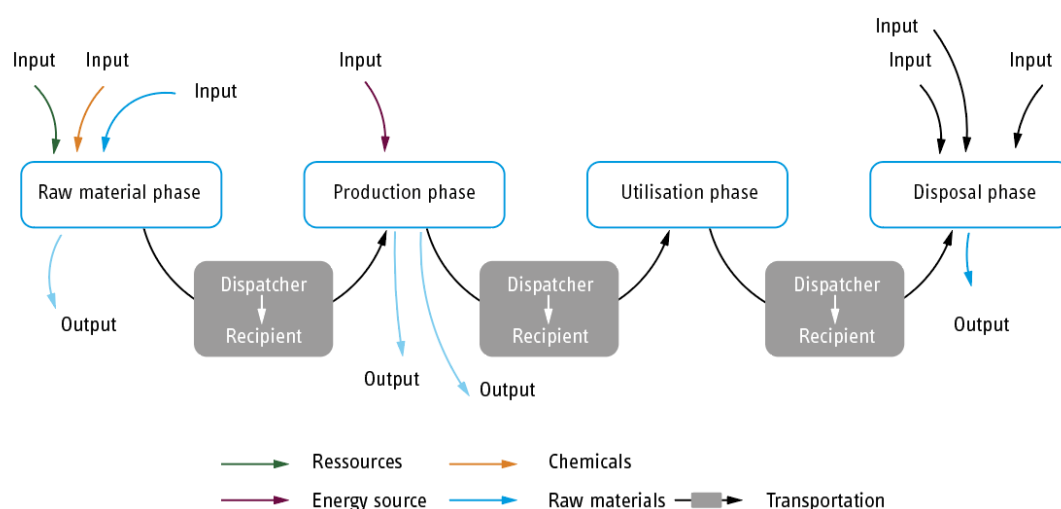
Input Input Input

Raw material phase

Output

Dispatcher
Recipient

Input

Production phase

Output Output

Dispatcher
Recipient

Utilisation phase

Dispatcher
Recipient

Input
Input Input

Disposal phase

Output

Ressources
Chemicals
Energy source
Raw materials
Transportation